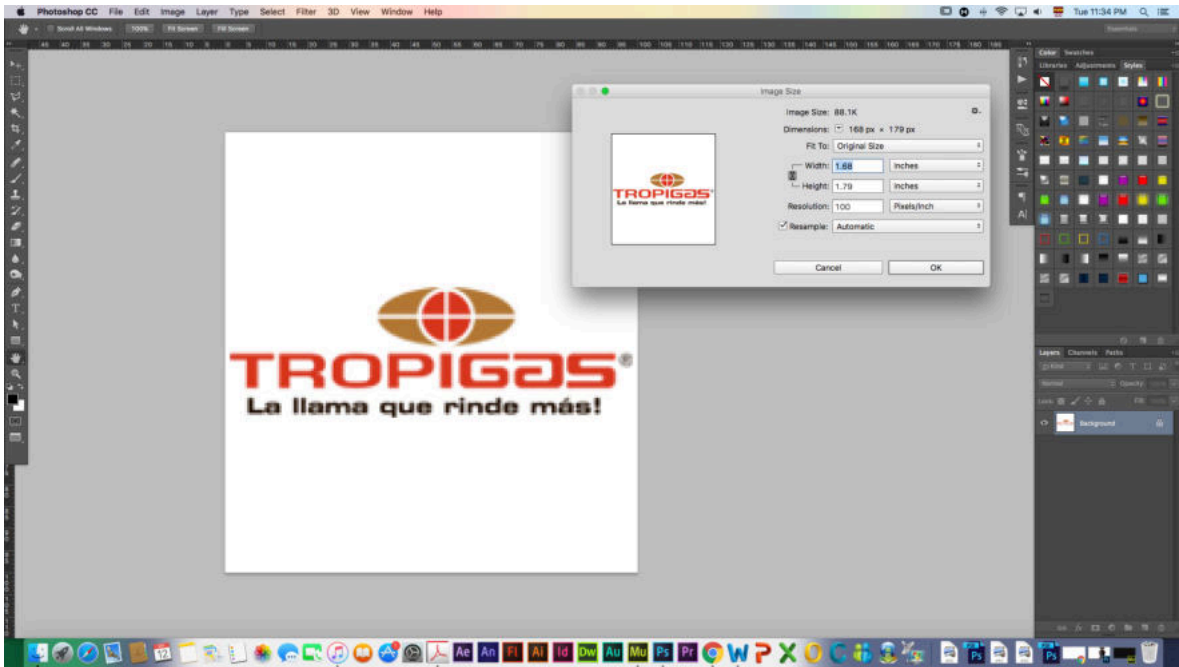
Photoshop CC File Edit Image Layer Type Select Filter 3D View Window Help

Tue 11:34 PM

Scroll All Windows 100% Fit Screen Fill Screen

Image Size

Image Size: 88.1K

Dimensions: 168 px × 179 px

Fit To: Original Size

Width: 1.68 Inches

Height: 1.79 Inches

Resolution: 100 Pixels/Inch

Resample: Automatic

Cancel OK

TROPIGAS La llama que rinde más!

TROPIGAS®
La llama que rinde más!

Color Swatches

Libraries Adjustments Styles

Layers Channels Paths

Background